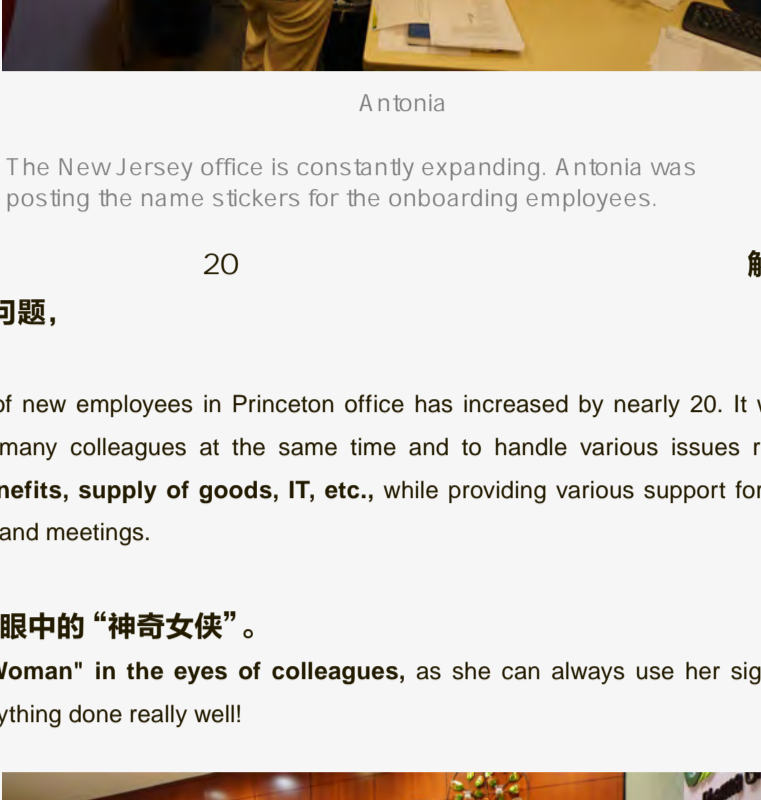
Antonia

The New Jersey office is constantly expanding. Antonia was posting the name stickers for the onboarding employees.

20 解

问题，

of new employees in Princeton office has increased by nearly 20. It w many colleagues at the same time and to handle various issues r nefits, supply of goods, IT, etc., while providing various support for and meetings.

眼中的“神奇女侠”。

Woman" in the eyes of colleagues, as she can always use her sig ything done really well!